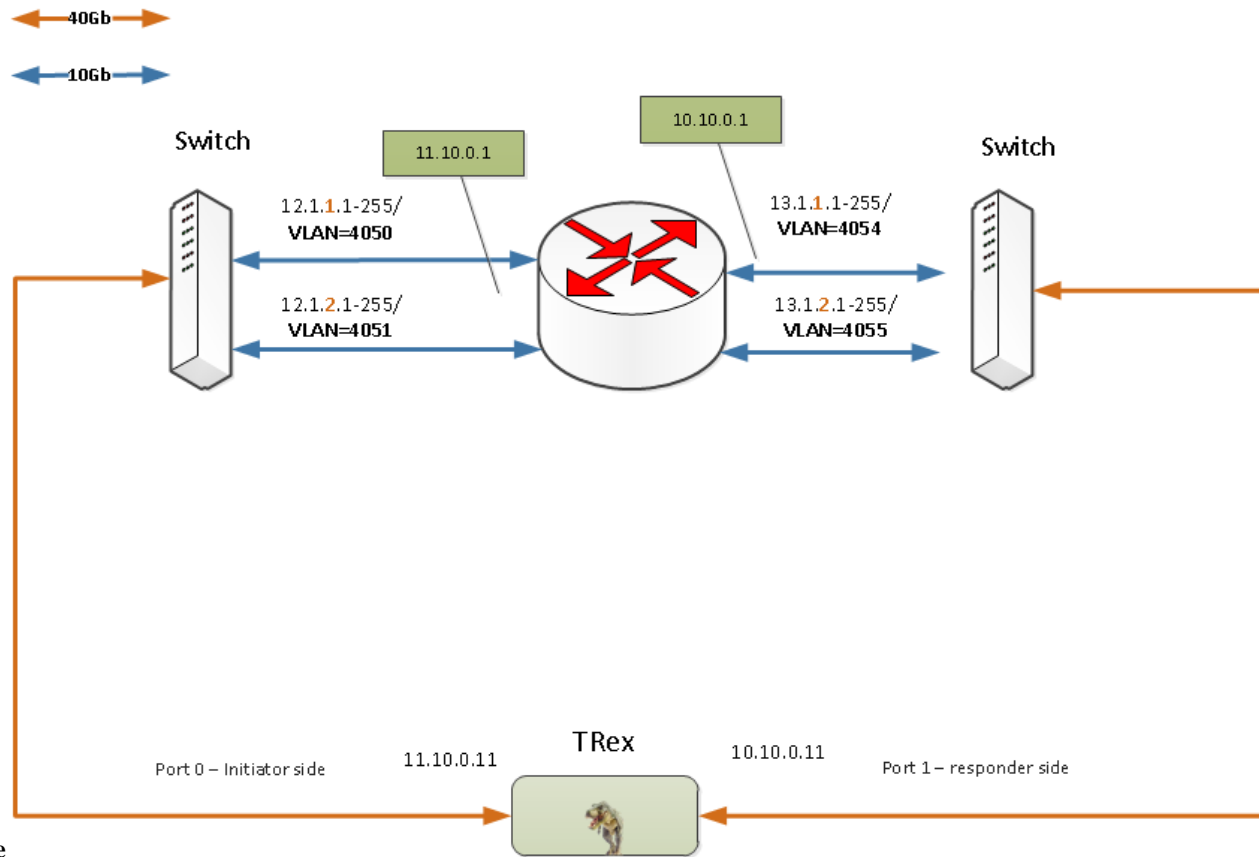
40Gb

10Gb

Switch

11.10.0.1

10.10.0.1

Switch

12.1.1.1-255/
VLAN=4050

12.1.2.1-255/
VLAN=4051

13.1.1.1-255/
VLAN=4054

13.1.2.1-255/
VLAN=4055

TRex

Port 0 – Initiator side

11.10.0.11

10.10.0.11

Port 1 – responder side

e